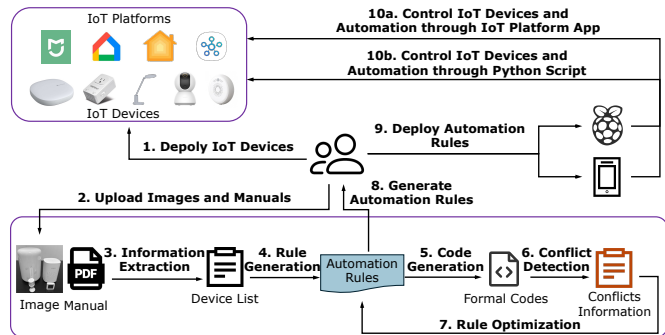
IoT Platforms

IoT Devices

10a. Control IoT Devices and Automation through IoT Platform App

10b. Control IoT Devices and Automation through Python Script

1. Depoly IoT Devices

9. Deploy Automation Rules

2. Upload Images and Manuals

8. Generate Automation Rules

PDF

3. Information Extraction

4. Rule Generation

Automation Rules

5. Code Generation

6. Conflict Detection

Image Manual

Device List

Formal Codes

Conflicts Information

7. Rule Optimization